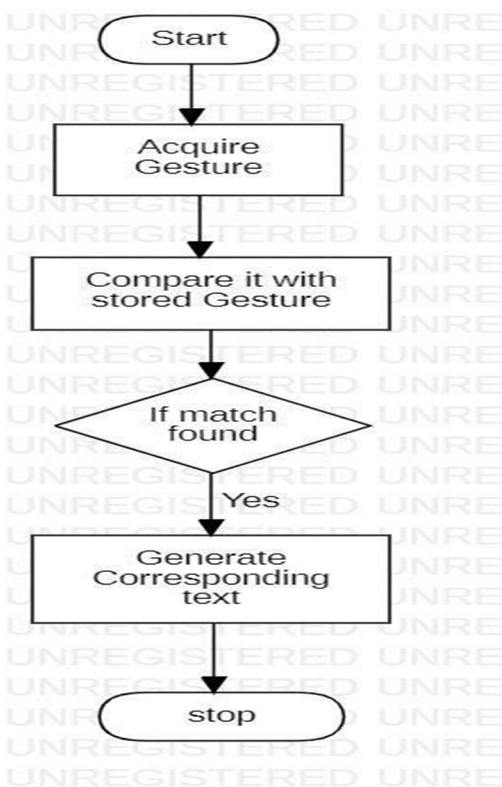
Start

Acquire Gesture

Compare it with stored Gesture

If match found

Yes

Generate Corresponding text

stop

UNREGISTERED UNREGISTERED UNREGISTERED UNREGISTERED UNREGISTERED UNREGISTERED UNREGISTERED UNREGISTERED UNREGISTERED UNREGISTERED UNREGISTERED UNREGISTERED